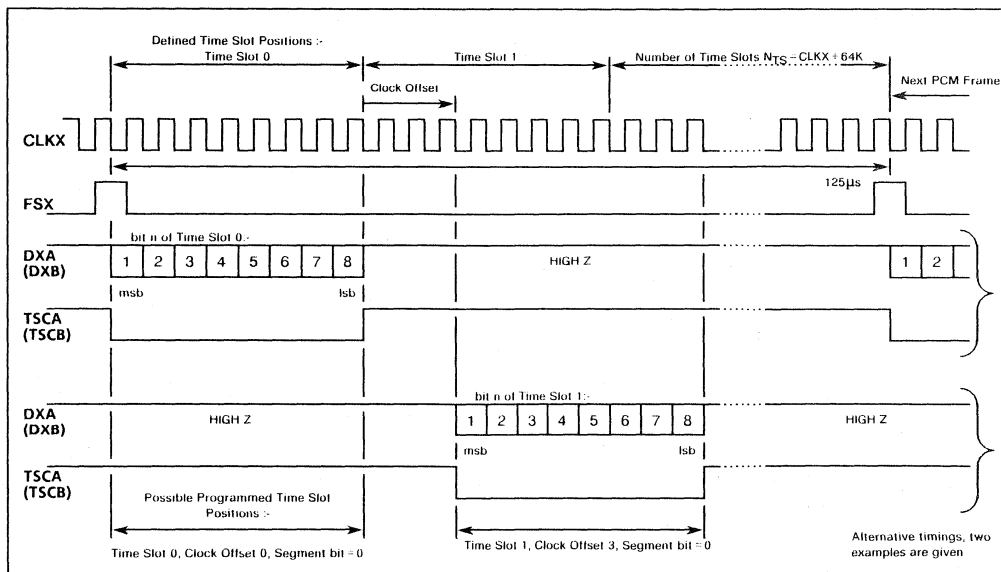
Defined Time Slot Positions :-

Time Slot 0

Time Slot 1

Number of Time Slots $N_{TS}$ = CLKX ÷ 64K

Next PCM Frame

Clock Offset

CLKX

125µs

FSX

bit n of Time Slot 0 :-

DXA (DXB)

1 2 3 4 5 6 7 8

HIGH Z

1 2

msb

lsb

TSCA (TSCB)

bit n of Time Slot 1 :-

DXA (DXB)

HIGH Z

1 2 3 4 5 6 7 8

HIGH Z

msb

lsb

TSCA (TSCB)

Possible Programmed Time Slot Positions :-

Time Slot 0, Clock Offset 0, Segment bit = 0

Time Slot 1, Clock Offset 3, Segment bit = 0

Alternative timings, two examples are given